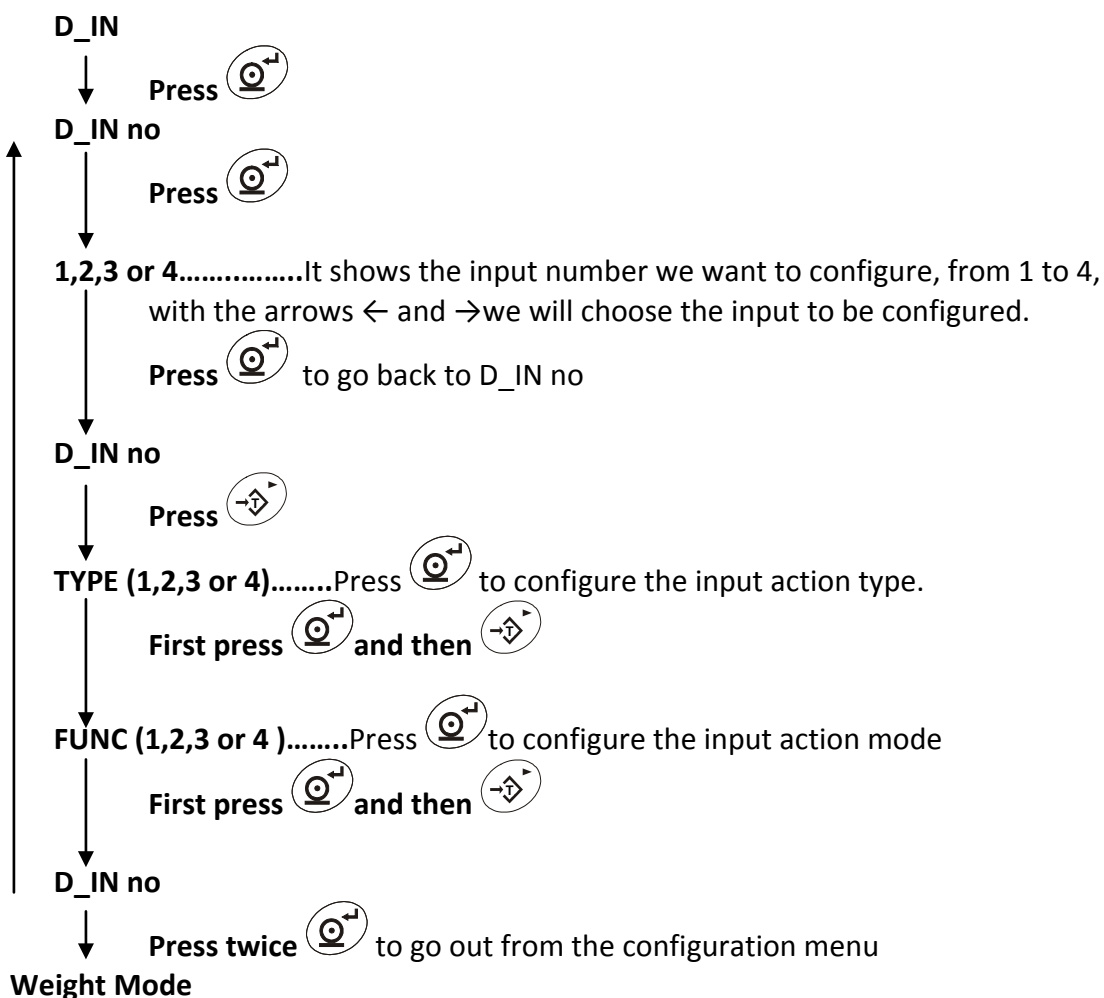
**D_IN**

**Press**

**D_IN no**

**Press**

**1,2,3 or 4……………**It shows the input number we want to configure, from 1 to 4, with the arrows ← and →we will choose the input to be configured.

**Press** to go back to D_IN no

**D_IN no**

**Press**

**TYPE (1,2,3 or 4)……..**Press to configure the input action type.

**First press and then**

**FUNC (1,2,3 or 4 )……..**Press to configure the input action mode

**First press and then**

**D_IN no**

**Press twice** to go out from the configuration menu

**Weight Mode**